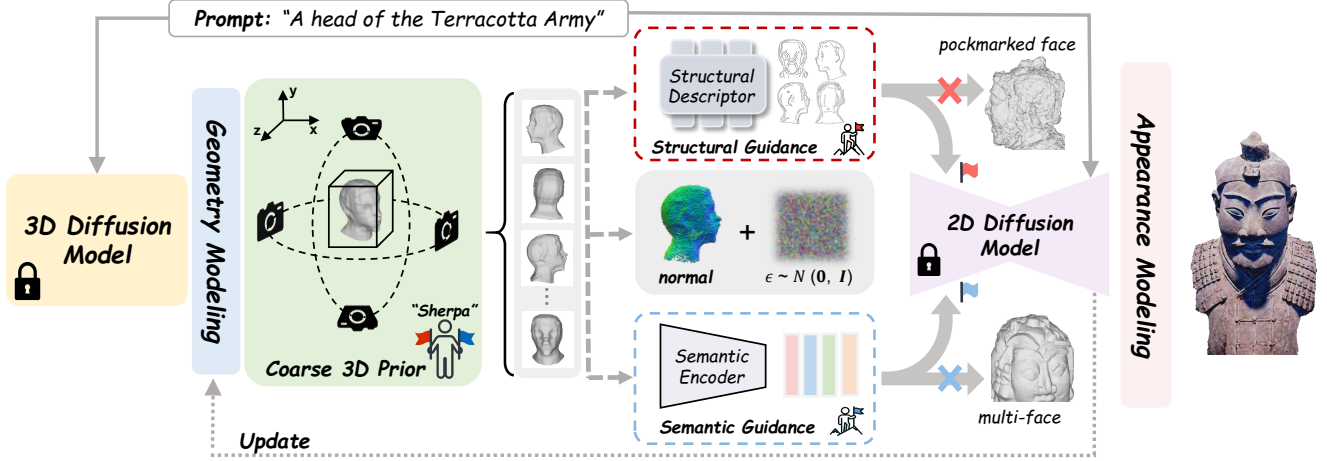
Prompt: "A head of the Terracotta Army"

3D Diffusion Model

Geometry Modeling

y
z
x

"Sherpa"

Coarse 3D Prior

Structural Descriptor

Structural Guidance

normal

+

$\epsilon \sim N(\mathbf{0}, \boldsymbol{I})$

Semantic Encoder

Semantic Guidance

pockmarked face

2D Diffusion Model

multi-face

Appearance Modeling

Update